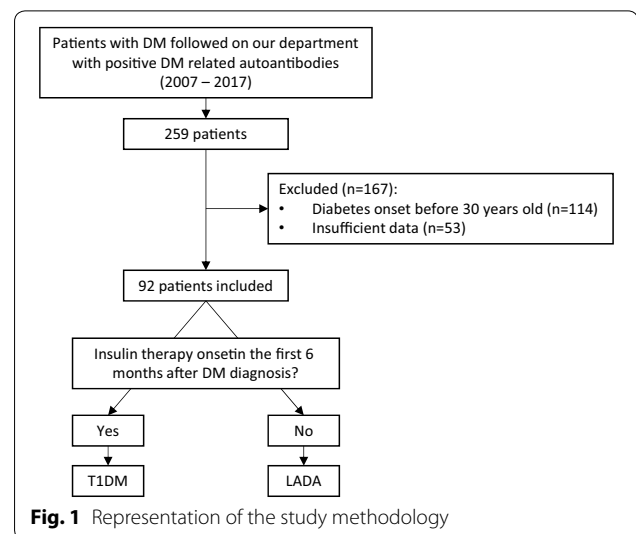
Patients with DM followed on our department with positive DM related autoantibodies (2007 – 2017)

259 patients

Excluded (n=167):
• Diabetes onset before 30 years old (n=114)
• Insufficient data (n=53)

92 patients included

Insulin therapy onsetin the first 6 months after DM diagnosis?

Yes

No

T1DM

LADA

**Fig. 1** Representation of the study methodology